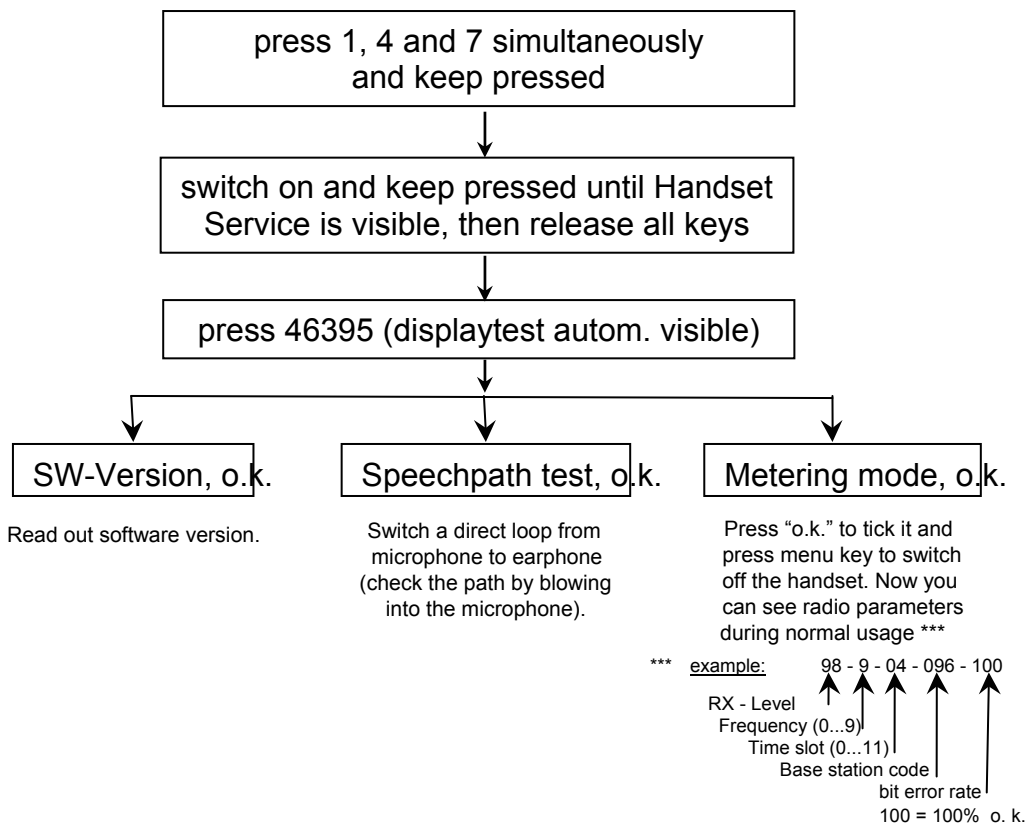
press 1, 4 and 7 simultaneously and keep pressed

switch on and keep pressed until Handset Service is visible, then release all keys

press 46395 (displaytest autom. visible)

SW-Version, o.k.

Read out software version.

Speechpath test, o.k.

Switch a direct loop from microphone to earphone (check the path by blowing into the microphone).

Metering mode, o.k.

Press "o.k." to tick it and press menu key to switch off the handset. Now you can see radio parameters during normal usage ***

*** example: 98 - 9 - 04 - 096 - 100

RX - Level
Frequency (0...9)
Time slot (0...11)
Base station code
bit error rate
100 = 100% o. k.